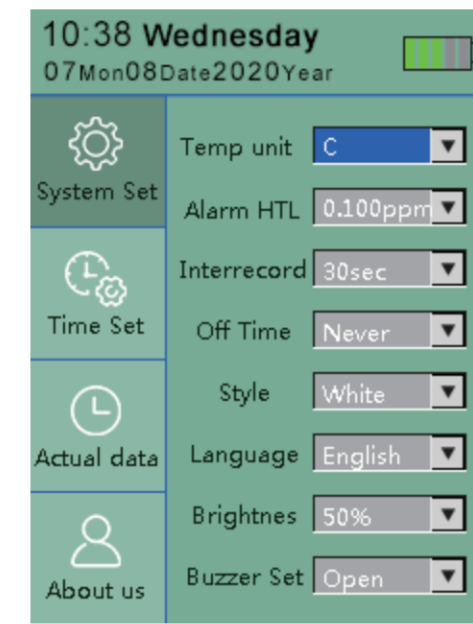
10:38 Wednesday
07Mon08Date2020Year

System Set

Time Set

Actual data

About us

Temp unit C

Alarm HTL 0.100ppm

Interrecord 30sec

Off Time Never

Style White

Language English

Brightnes 50%

Buzzer Set Open